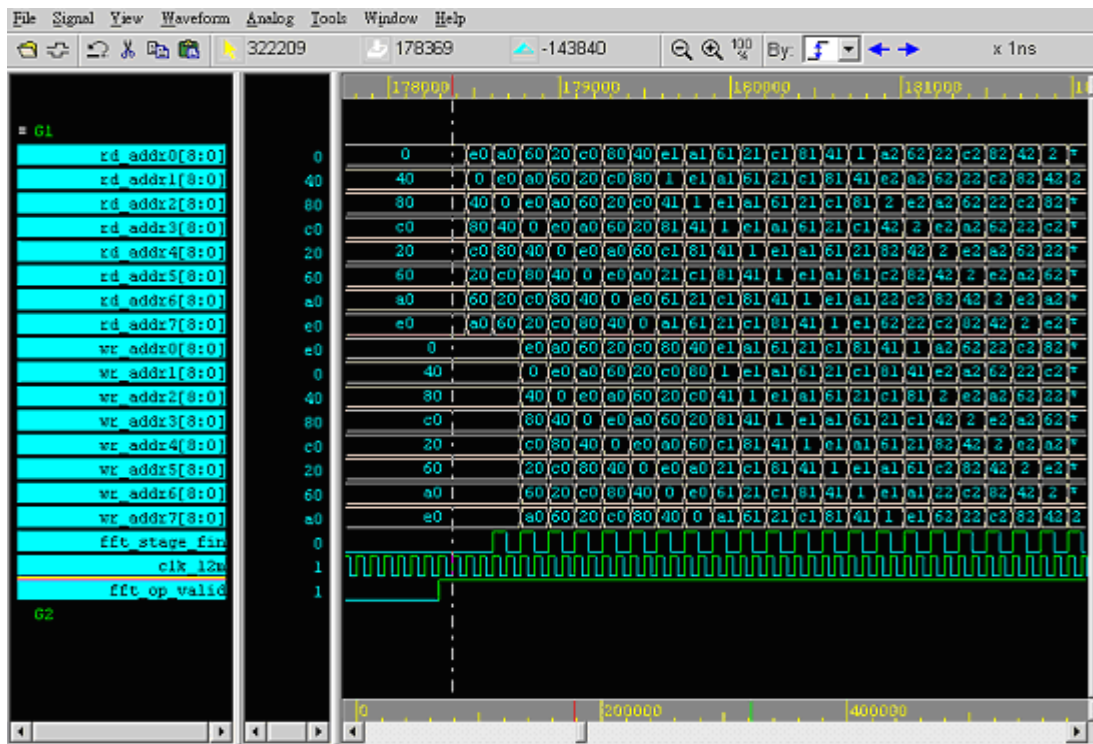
File Signal View Waveform Analog Tools Window Help

322209 178369 -143840 By: x 1ns

178000 179000 180000 181000

G1
rd_addr0[8:0] 0 0 e0 a0 60 20 c0 80 40 e1 a1 61 21 c1 81 41 1 a2 62 22 c2 82 42 2
rd_addr1[8:0] 40 40 0 e0 a0 60 20 c0 80 1 e1 a1 61 21 c1 81 41 e2 a2 62 22 c2 82 42 2
rd_addr2[8:0] 80 80 40 0 e0 a0 60 20 c0 41 1 e1 a1 61 21 c1 81 2 e2 a2 62 22 c2 82
rd_addr3[8:0] c0 c0 80 40 0 e0 a0 60 20 81 41 1 e1 a1 61 21 c1 42 2 e2 a2 62 22 c2
rd_addr4[8:0] 20 20 c0 80 40 0 e0 a0 60 c1 81 41 1 e1 a1 61 21 82 42 2 e2 a2 62 22
rd_addr5[8:0] 60 60 20 c0 80 40 0 e0 a0 21 c1 81 41 1 e1 a1 61 c2 82 42 2 e2 a2 62
rd_addr6[8:0] a0 a0 60 20 c0 80 40 0 e0 61 21 c1 81 41 1 e1 a1 22 c2 82 42 2 e2 a2
rd_addr7[8:0] e0 e0 a0 60 20 c0 80 40 0 a1 61 21 c1 81 41 1 e1 62 22 c2 82 42 2 e2
wr_addr0[8:0] e0 0 e0 a0 60 20 c0 80 40 e1 a1 61 21 c1 81 41 1 a2 62 22 c2 82
wr_addr1[8:0] 0 40 0 e0 a0 60 20 c0 80 1 e1 a1 61 21 c1 81 41 e2 a2 62 22 c2
wr_addr2[8:0] 40 80 40 0 e0 a0 60 20 c0 41 1 e1 a1 61 21 c1 81 2 e2 a2 62 22
wr_addr3[8:0] 80 c0 80 40 0 e0 a0 60 20 81 41 1 e1 a1 61 21 c1 42 2 e2 a2 62
wr_addr4[8:0] c0 20 c0 80 40 0 e0 a0 60 c1 81 41 1 e1 a1 61 21 82 42 2 e2 a2
wr_addr5[8:0] 20 60 20 c0 80 40 0 e0 a0 21 c1 81 41 1 e1 a1 61 c2 82 42 2 e2
wr_addr6[8:0] 60 a0 60 20 c0 80 40 0 e0 61 21 c1 81 41 1 e1 a1 22 c2 82 42 2
wr_addr7[8:0] a0 e0 a0 60 20 c0 80 40 0 a1 61 21 c1 81 41 1 e1 62 22 c2 82 42 2
fft_stage_fin 0
clk_12m 1
fft_op_valid 1
G2

0 200000 400000